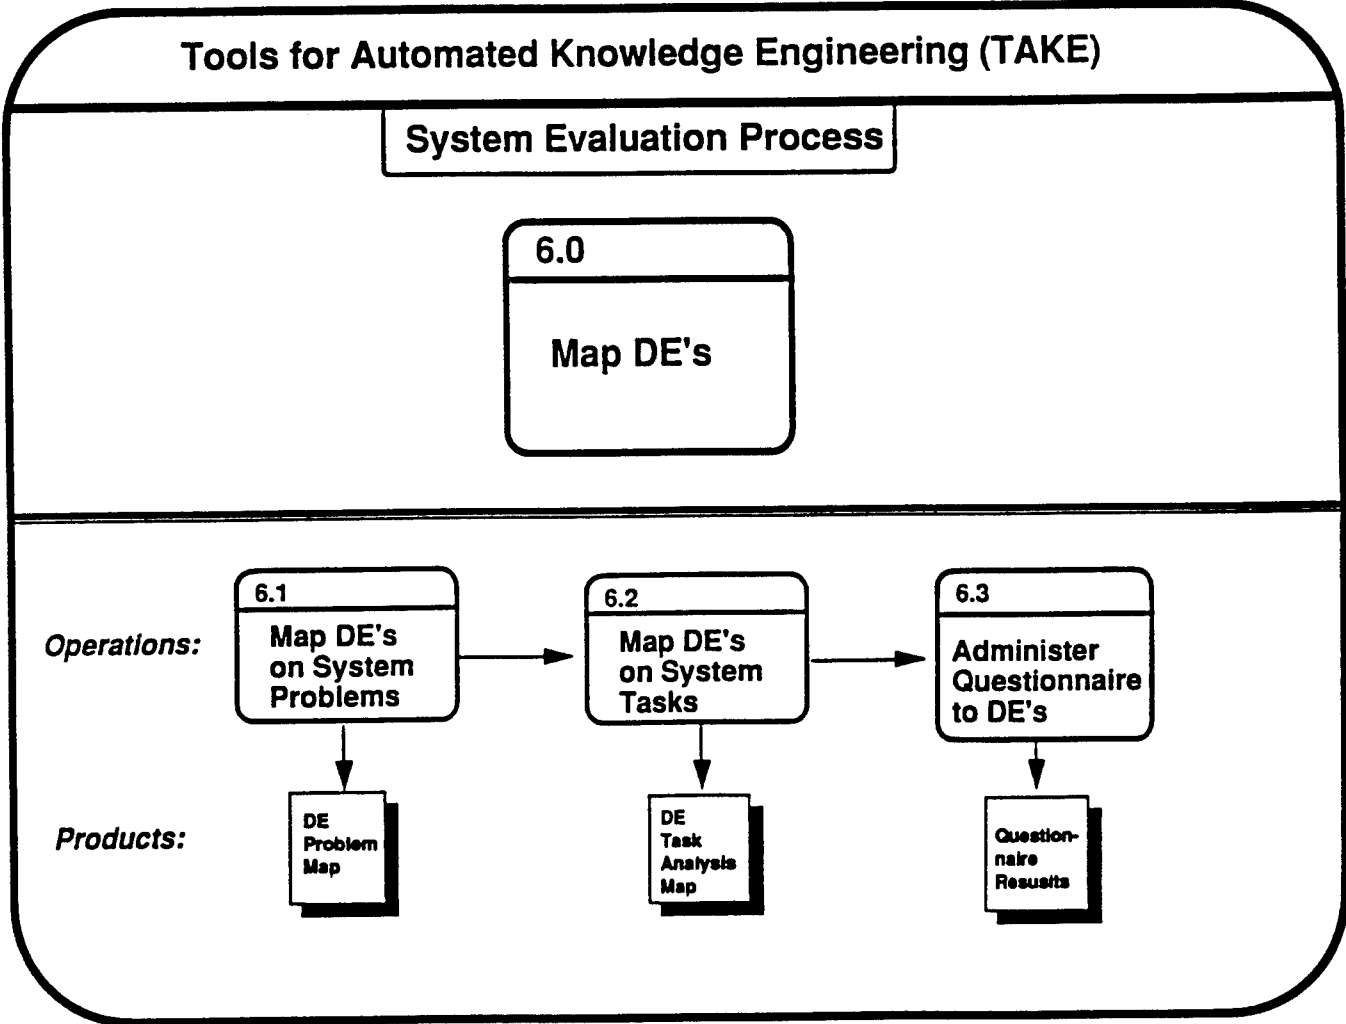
Tools for Automated Knowledge Engineering (TAKE)

System Evaluation Process

6.0

Map DE's

Operations:

6.1

Map DE's on System Problems

6.2

Map DE's on System Tasks

6.3

Administer Questionnaire to DE's

Products:

DE Problem Map

DE Task Analysis Map

Questionnaire Resusits